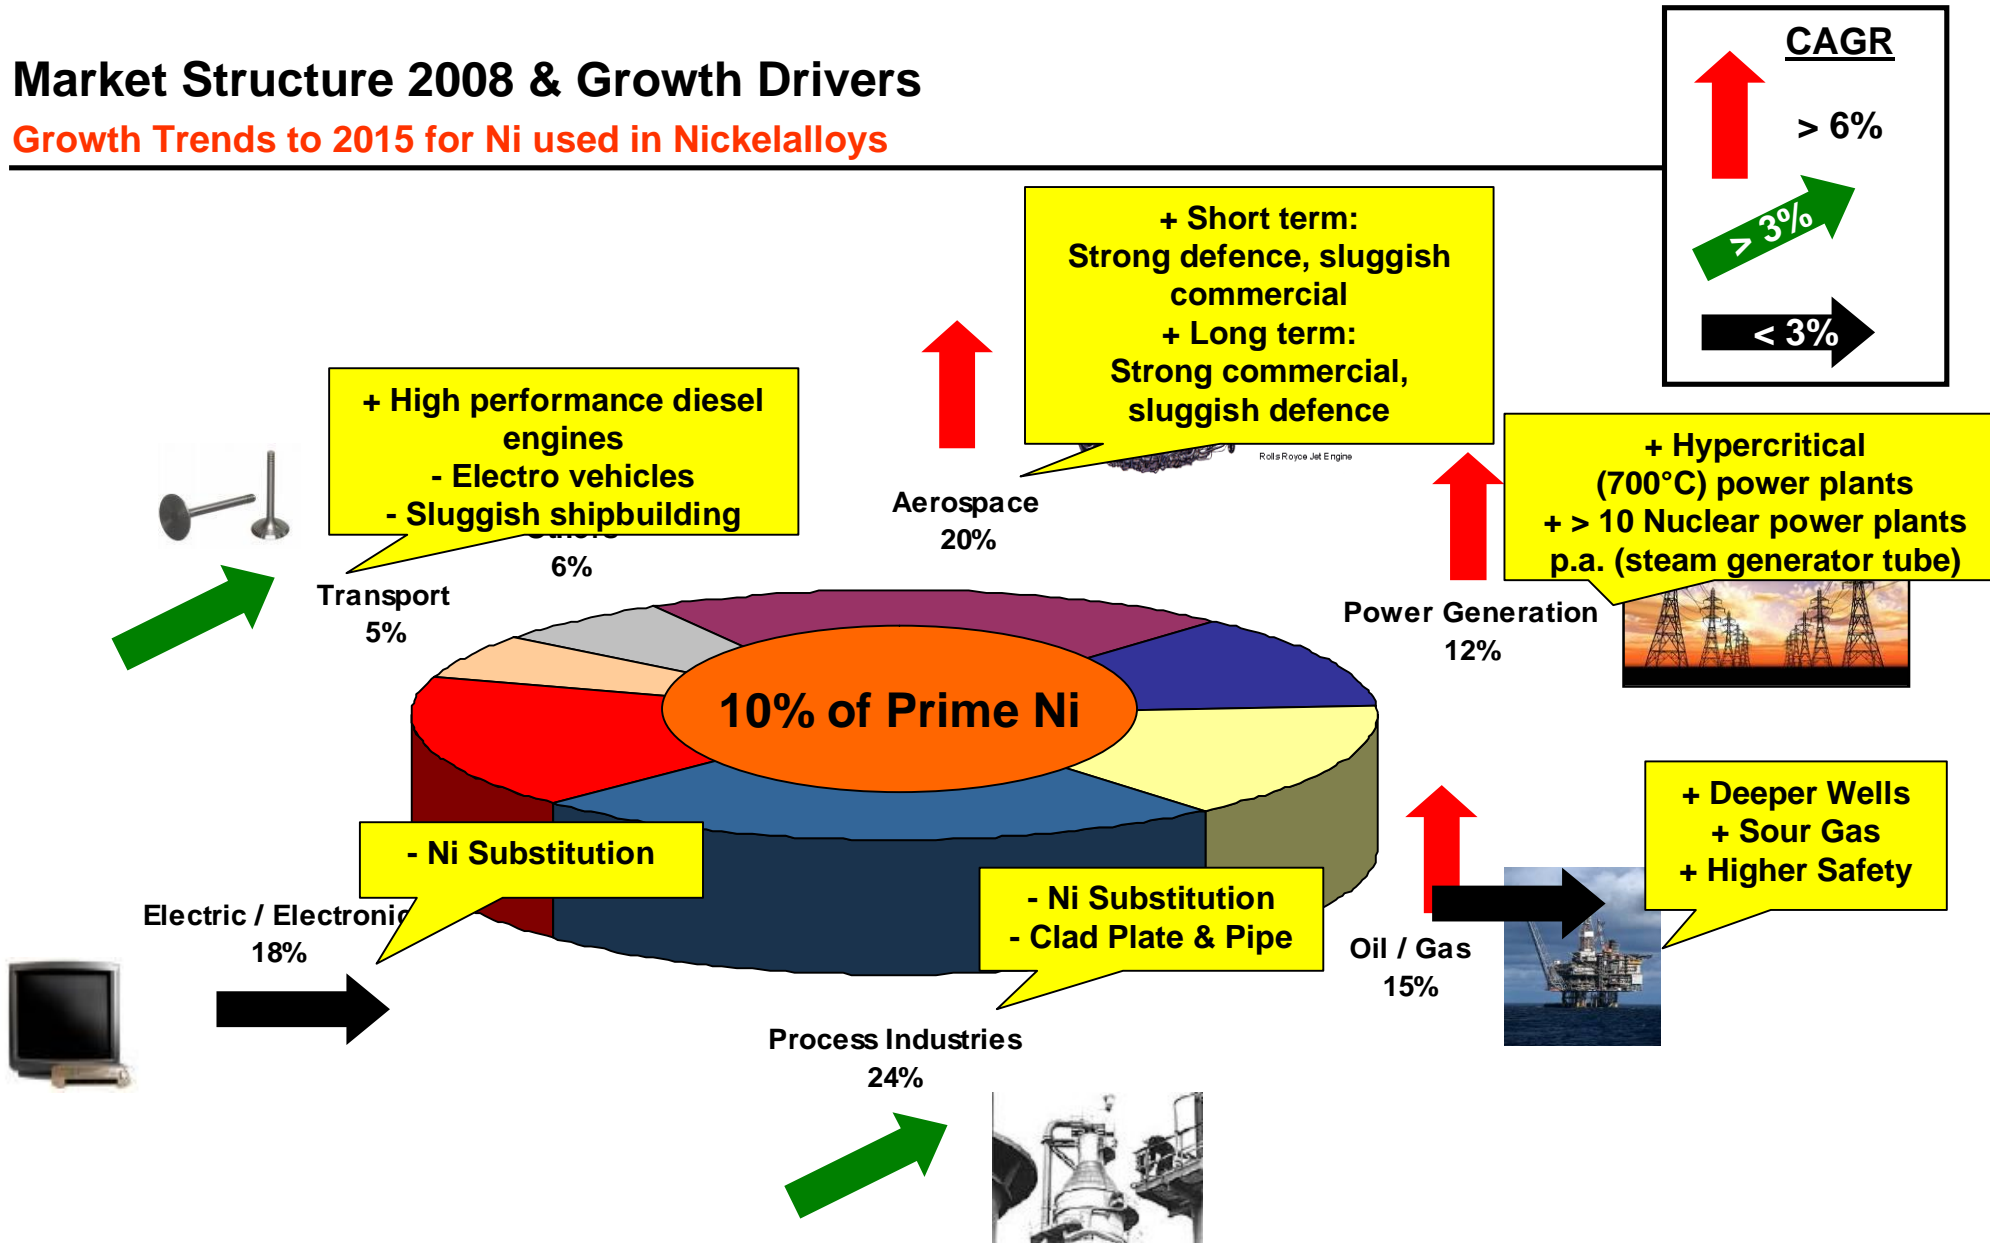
Market Structure 2008 & Growth Drivers

Growth Trends to 2015 for Ni used in Nickelalloys

CAGR

> 6%

> 3%

< 3%

+ Short term:
Strong defence, sluggish commercial
+ Long term:
Strong commercial, sluggish defence

Rolls Royce Jet Engine

+ High performance diesel engines
- Electro vehicles
- Sluggish shipbuilding

Aerospace
20%

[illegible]
6%

Transport
5%

+ Hypercritical (700°C) power plants
+ > 10 Nuclear power plants p.a. (steam generator tube)

Power Generation
12%

10% of Prime Ni

+ Deeper Wells
+ Sour Gas
+ Higher Safety

- Ni Substitution

Electric / Electronic
18%

- Ni Substitution
- Clad Plate & Pipe

Oil / Gas
15%

Process Industries
24%